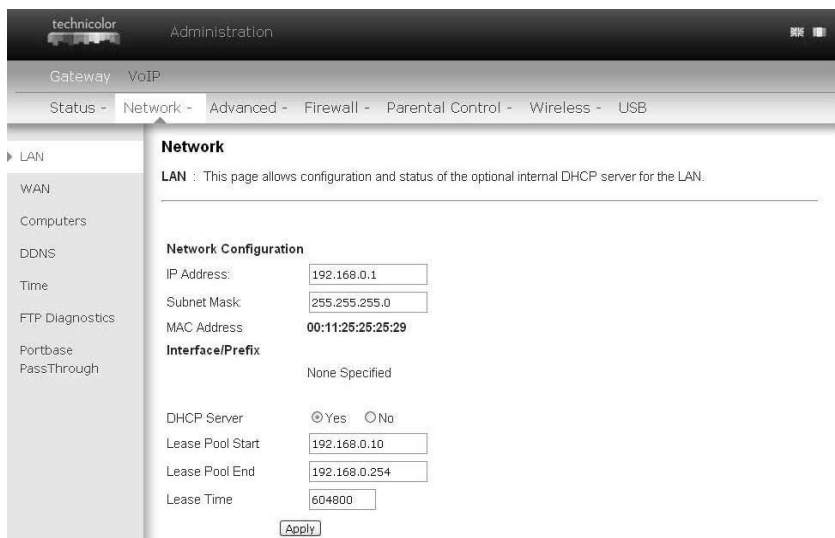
technicolor

Administration

Gateway VoIP

Status - Network - Advanced - Firewall - Parental Control - Wireless - USB

LAN
WAN
Computers
DDNS
Time
FTP Diagnostics
Portbase PassThrough

Network

LAN : This page allows configuration and status of the optional internal DHCP server for the LAN.

Network Configuration

| | |
|---|---|
| IP Address: | 192.168.0.1 |
| Subnet Mask: | 255.255.255.0 |
| MAC Address | 00:11:25:25:25:29 |
| Interface/Prefix | |
| | None Specified |
| DHCP Server | Yes No |
| Lease Pool Start | 192.168.0.10 |
| Lease Pool End | 192.168.0.254 |
| Lease Time | 604800 |

Apply